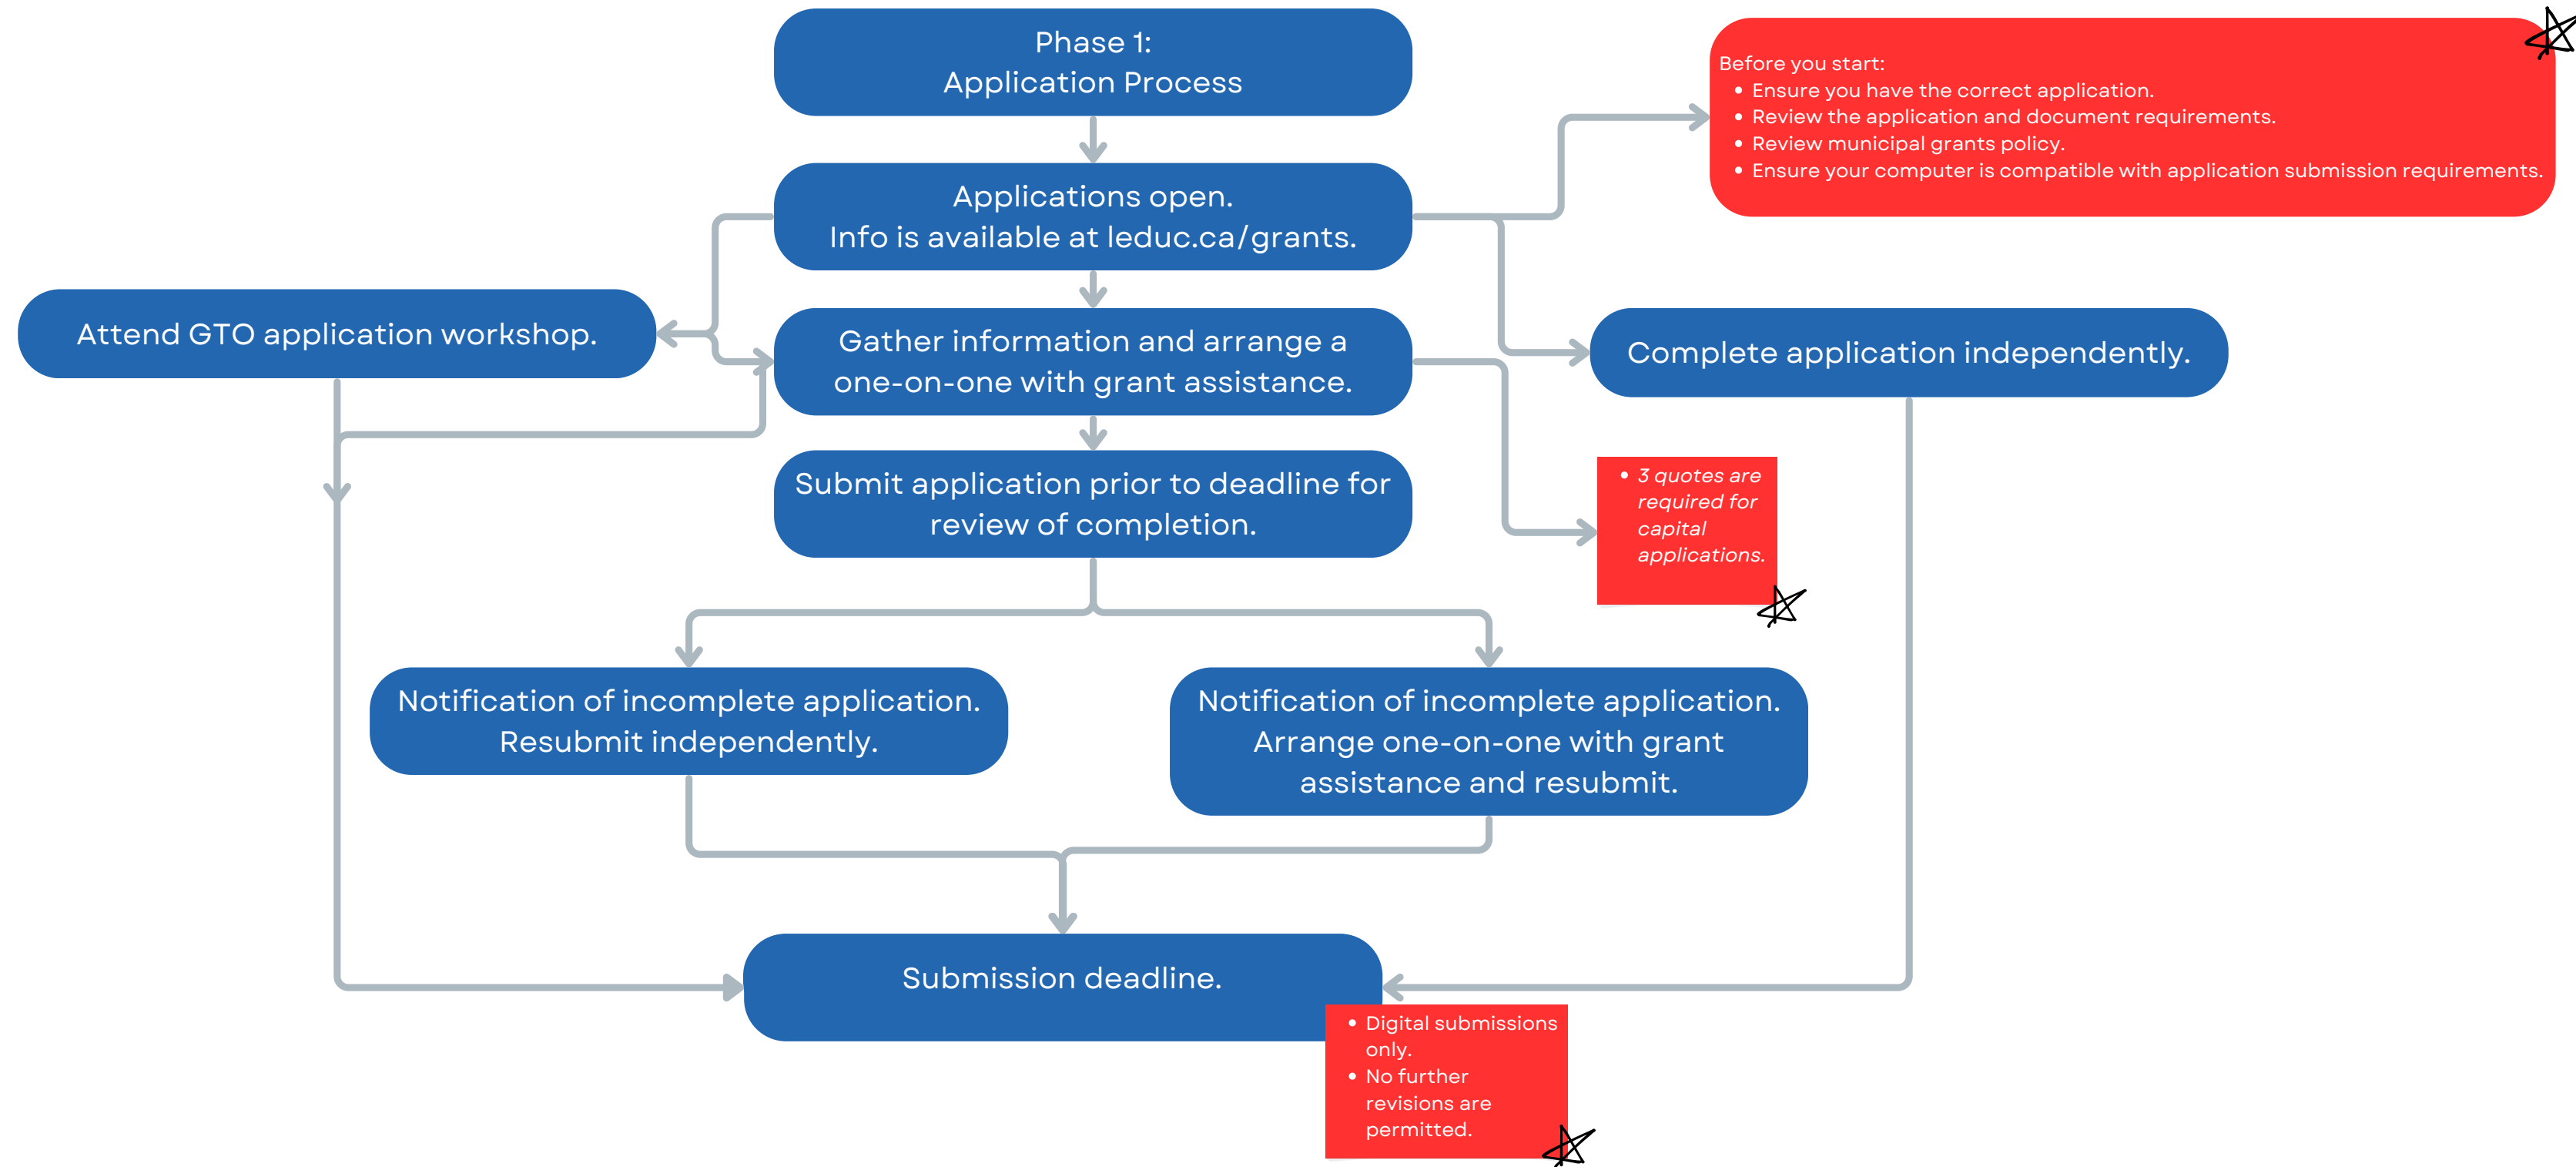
Phase 1:
Application Process

Before you start:
- Ensure you have the correct application.
- Review the application and document requirements.
- Review municipal grants policy.
- Ensure your computer is compatible with application submission requirements.

Applications open.
Info is available at leduc.ca/grants.

Attend GTO application workshop.

Gather information and arrange a one-on-one with grant assistance.

Complete application independently.

Submit application prior to deadline for review of completion.

- *3 quotes are required for capital applications.*

Notification of incomplete application. Resubmit independently.

Notification of incomplete application. Arrange one-on-one with grant assistance and resubmit.

Submission deadline.

- Digital submissions only.
- No further revisions are permitted.